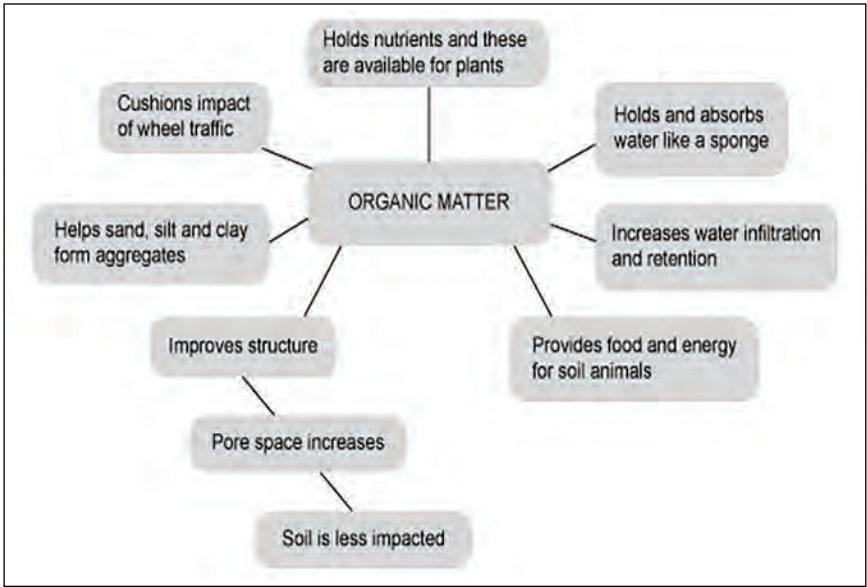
Holds nutrients and these are available for plants

Cushions impact of wheel traffic

Holds and absorbs water like a sponge

ORGANIC MATTER

Helps sand, silt and clay form aggregates

Increases water infiltration and retention

Improves structure

Provides food and energy for soil animals

Pore space increases

Soil is less impacted